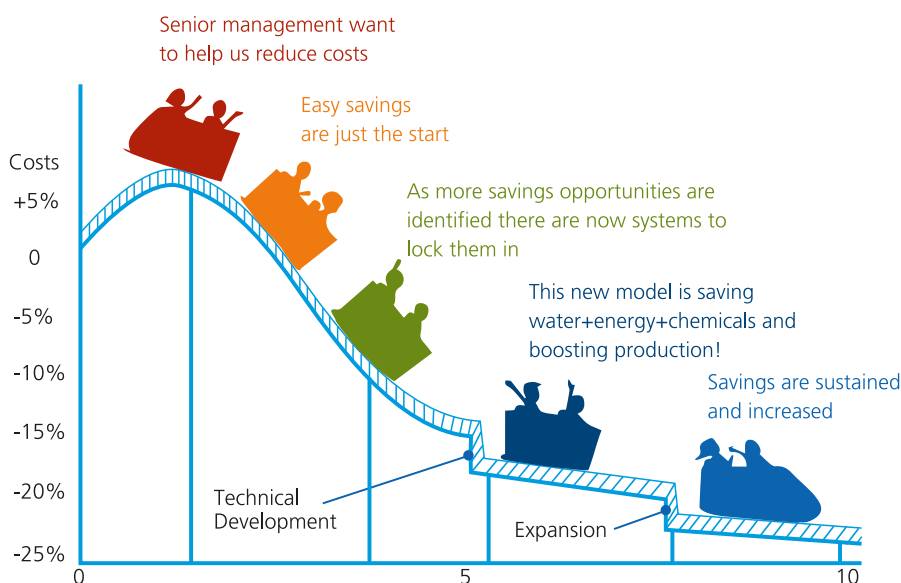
Senior management want to help us reduce costs

Easy savings are just the start

As more savings opportunities are identified there are now systems to lock them in

This new model is saving water+energy+chemicals and boosting production!

Savings are sustained and increased

Costs
+5%
0
-5%
-10%
-15%
-20%
-25%

Technical Development

Expansion

0
5
10